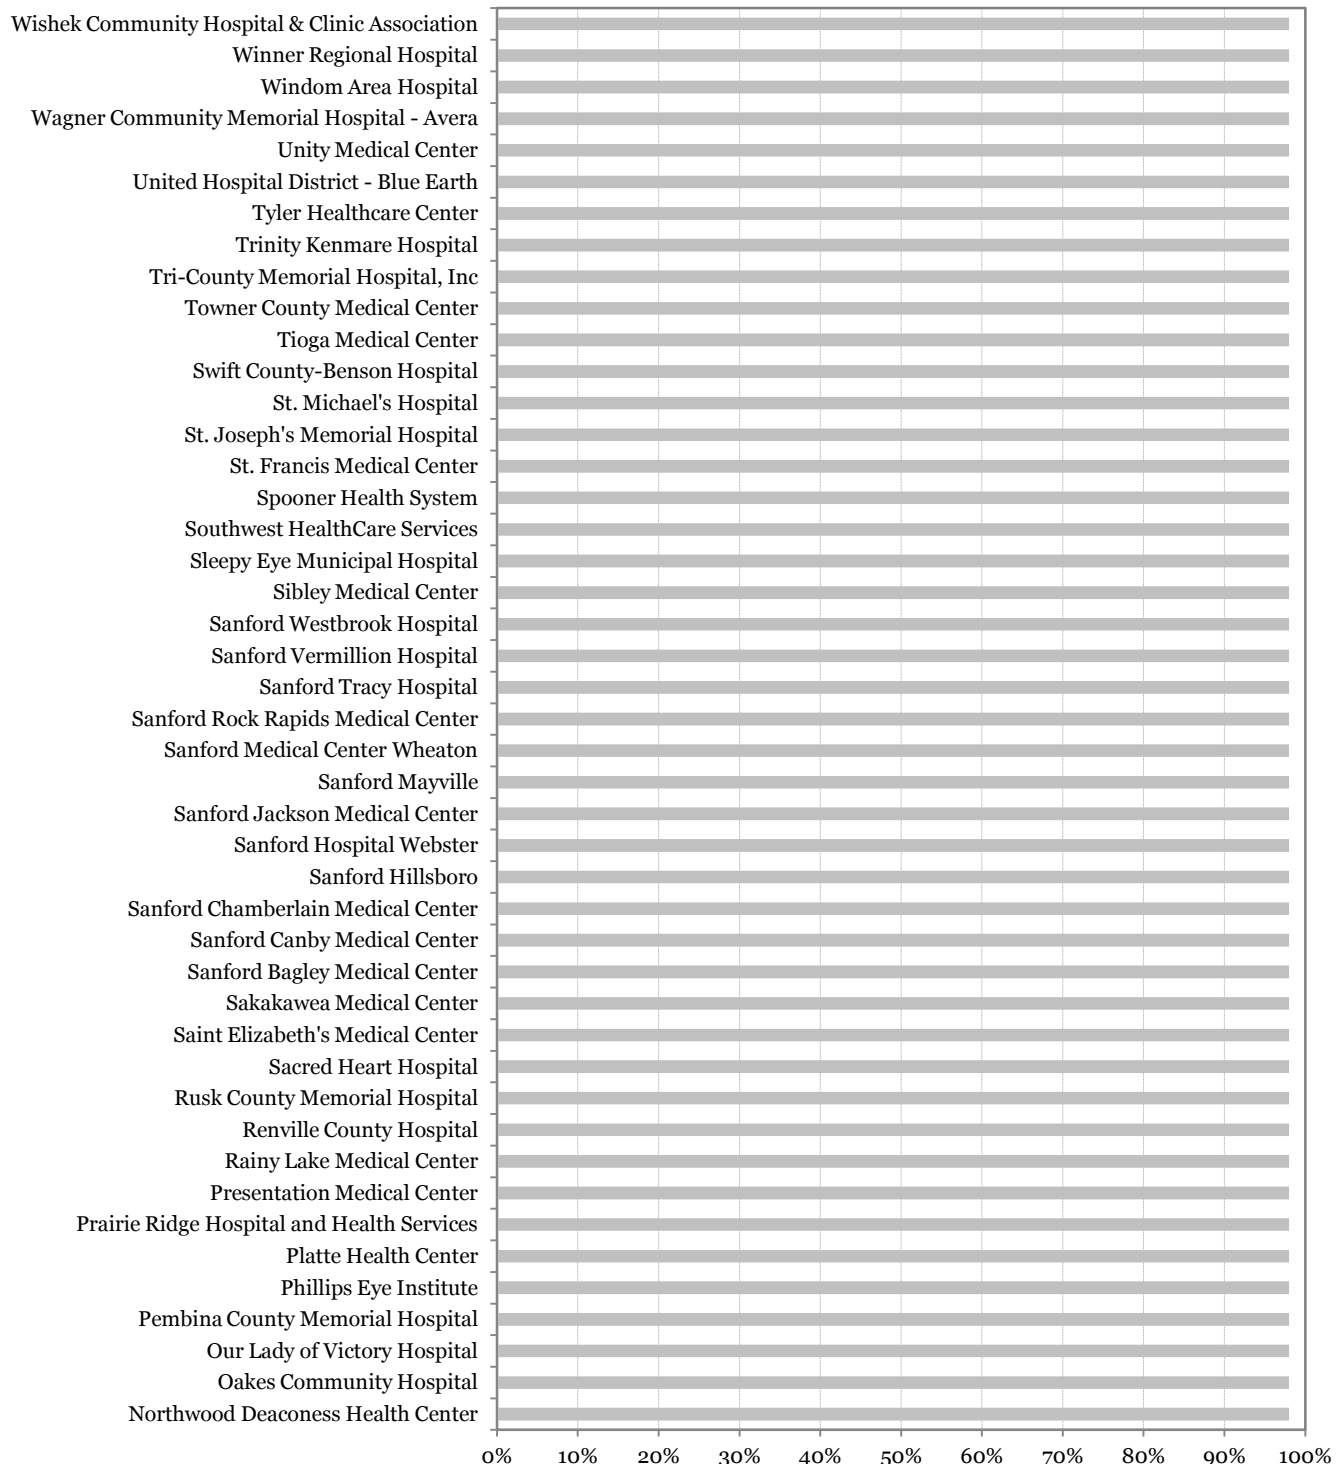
Wishek Community Hospital & Clinic Association
Winner Regional Hospital
Windom Area Hospital
Wagner Community Memorial Hospital - Avera
Unity Medical Center
United Hospital District - Blue Earth
Tyler Healthcare Center
Trinity Kenmare Hospital
Tri-County Memorial Hospital, Inc
Towner County Medical Center
Tioga Medical Center
Swift County-Benson Hospital
St. Michael's Hospital
St. Joseph's Memorial Hospital
St. Francis Medical Center
Spooner Health System
Southwest HealthCare Services
Sleepy Eye Municipal Hospital
Sibley Medical Center
Sanford Westbrook Hospital
Sanford Vermillion Hospital
Sanford Tracy Hospital
Sanford Rock Rapids Medical Center
Sanford Medical Center Wheaton
Sanford Mayville
Sanford Jackson Medical Center
Sanford Hospital Webster
Sanford Hillsboro
Sanford Chamberlain Medical Center
Sanford Canby Medical Center
Sanford Bagley Medical Center
Sakakawea Medical Center
Saint Elizabeth's Medical Center
Sacred Heart Hospital
Rusk County Memorial Hospital
Renville County Hospital
Rainy Lake Medical Center
Presentation Medical Center
Prairie Ridge Hospital and Health Services
Platte Health Center
Phillips Eye Institute
Pembina County Memorial Hospital
Our Lady of Victory Hospital
Oakes Community Hospital
Northwood Deaconess Health Center

0% 10% 20% 30% 40% 50% 60% 70% 80% 90% 100%